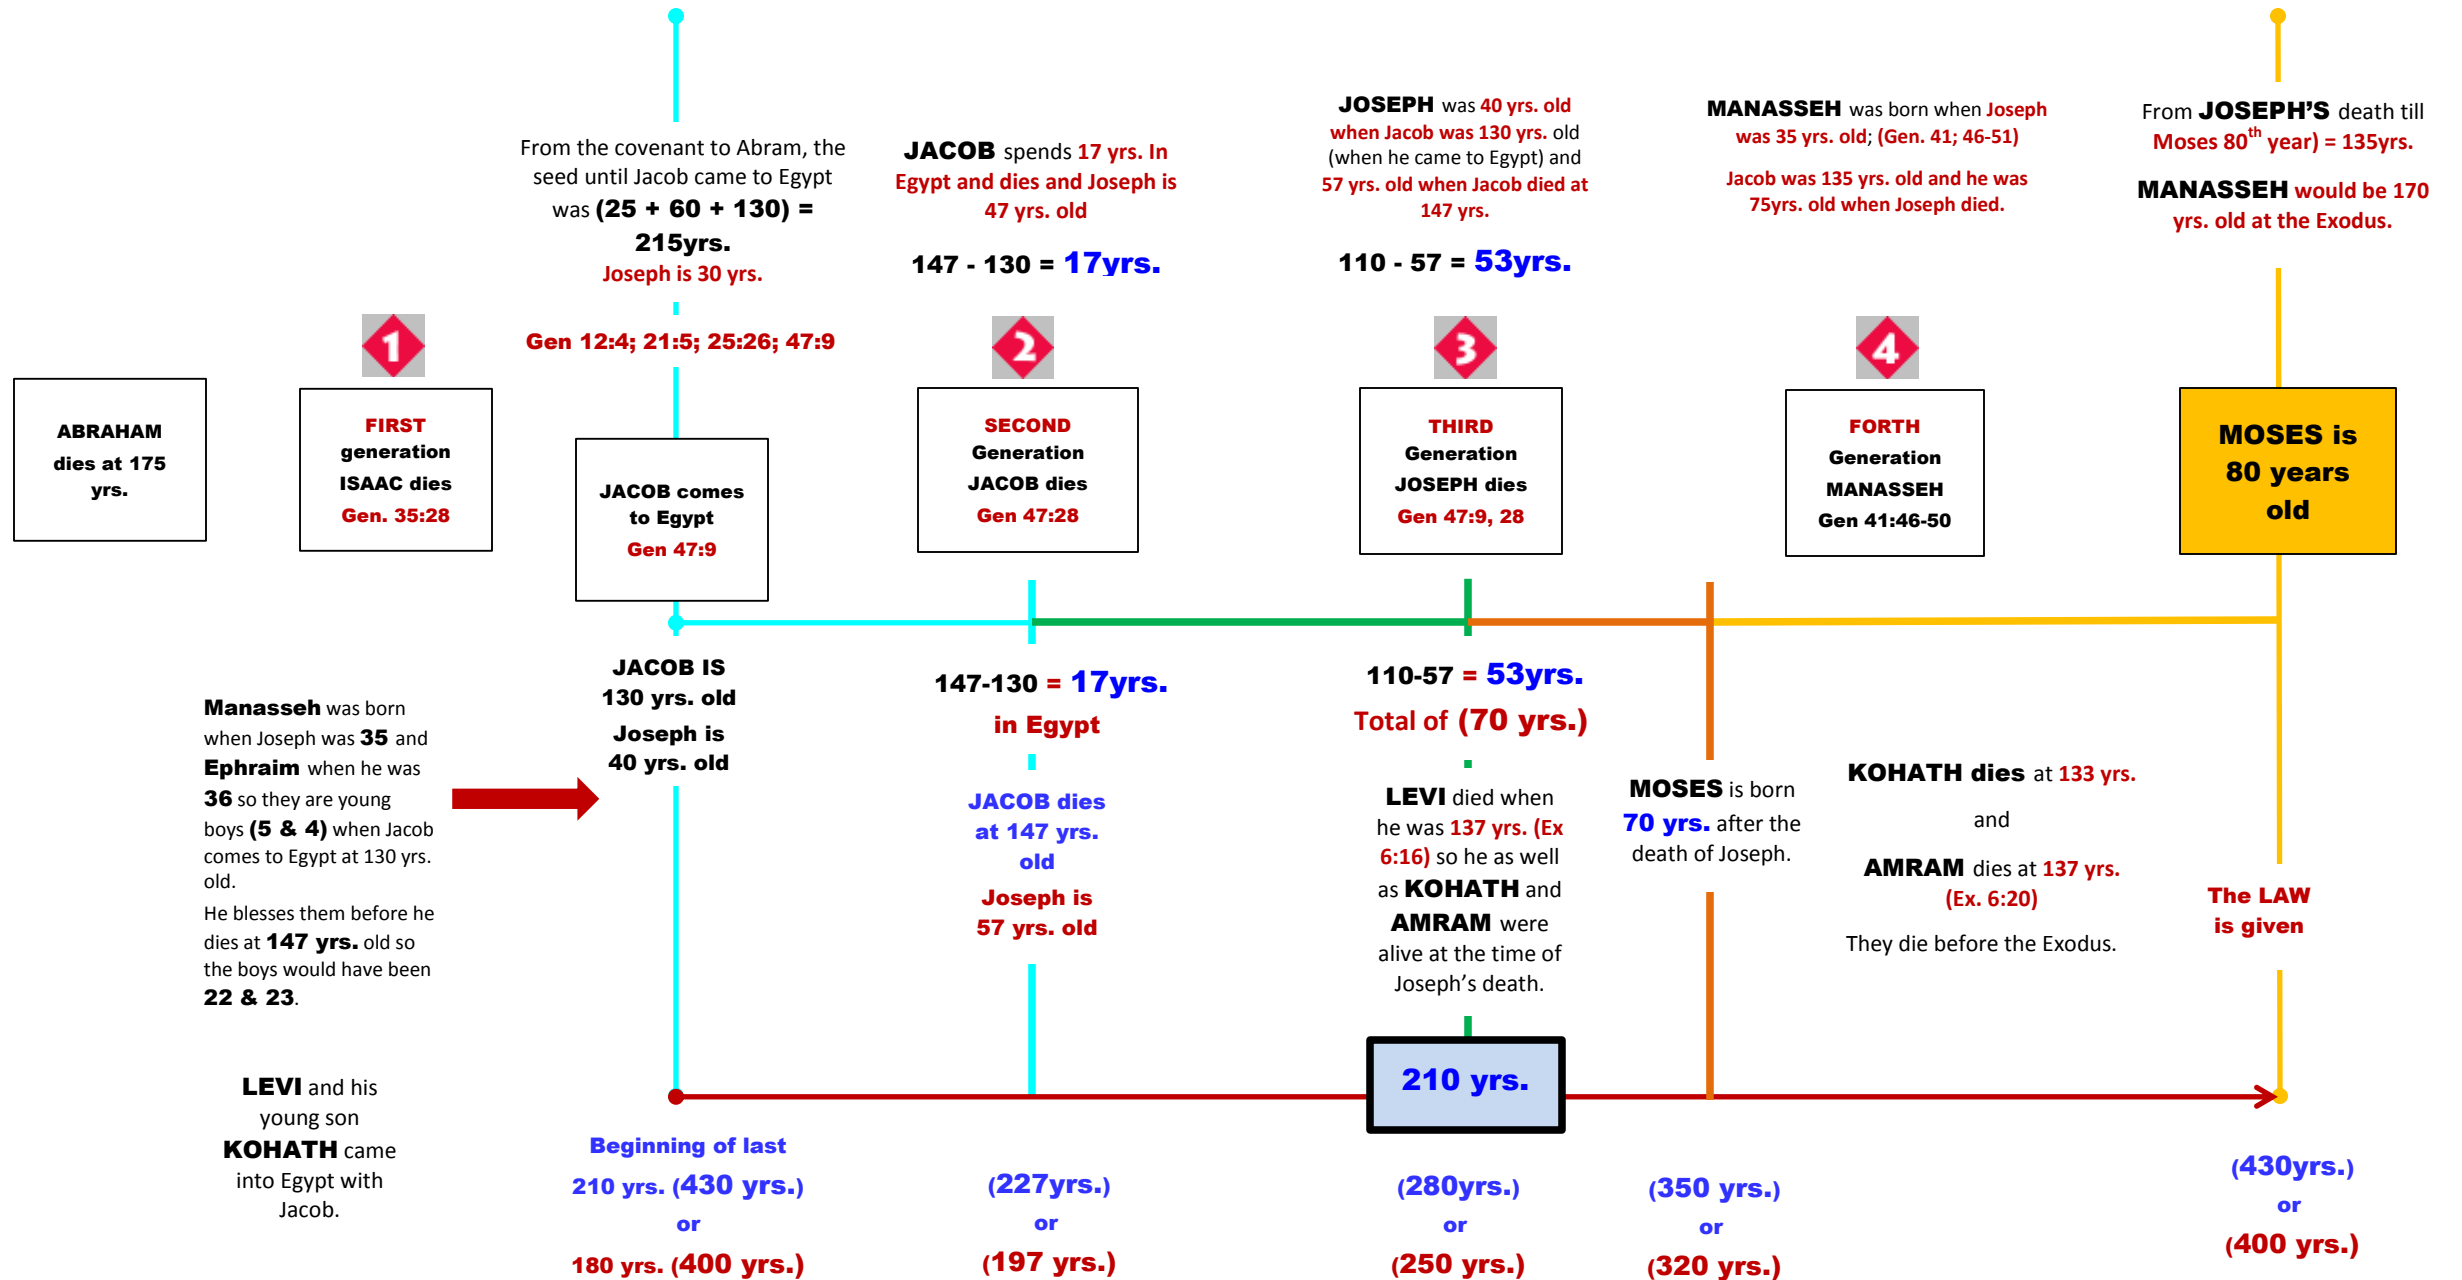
From the covenant to Abram, the seed until Jacob came to Egypt was (25 + 60 + 130) = 215yrs.
Joseph is 30 yrs.

Gen 12:4; 21:5; 25:26; 47:9

JACOB spends 17 yrs. In Egypt and dies and Joseph is 47 yrs. old

147 - 130 = 17yrs.

JOSEPH was 40 yrs. old when Jacob was 130 yrs. old (when he came to Egypt) and 57 yrs. old when Jacob died at 147 yrs.

110 - 57 = 53yrs.

MANASSEH was born when Joseph was 35 yrs. old; (Gen. 41; 46-51)

Jacob was 135 yrs. old and he was 75yrs. old when Joseph died.

From JOSEPH'S death till Moses 80$^{th}$ year) = 135yrs.

MANASSEH would be 170 yrs. old at the Exodus.

1

2

3

4

ABRAHAM dies at 175 yrs.

FIRST generation ISAAC dies Gen. 35:28

JACOB comes to Egypt Gen 47:9

SECOND Generation JACOB dies Gen 47:28

THIRD Generation JOSEPH dies Gen 47:9, 28

FORTH Generation MANASSEH Gen 41:46-50

MOSES is 80 years old

Manasseh was born when Joseph was 35 and Ephraim when he was 36 so they are young boys (5 & 4) when Jacob comes to Egypt at 130 yrs. old.
He blesses them before he dies at 147 yrs. old so the boys would have been 22 & 23.

JACOB IS 130 yrs. old
Joseph is 40 yrs. old

147-130 = 17yrs.
in Egypt

JACOB dies at 147 yrs. old
Joseph is 57 yrs. old

110-57 = 53yrs.
Total of (70 yrs.)

LEVI died when he was 137 yrs. (Ex 6:16) so he as well as KOHATH and AMRAM were alive at the time of Joseph's death.

MOSES is born 70 yrs. after the death of Joseph.

KOHATH dies at 133 yrs.
and
AMRAM dies at 137 yrs. (Ex. 6:20)
They die before the Exodus.

The LAW is given

LEVI and his young son KOHATH came into Egypt with Jacob.

210 yrs.

Beginning of last 210 yrs. (430 yrs.) or 180 yrs. (400 yrs.)

(227yrs.) or (197 yrs.)

(280yrs.) or (250 yrs.)

(350 yrs.) or (320 yrs.)

(430yrs.) or (400 yrs.)